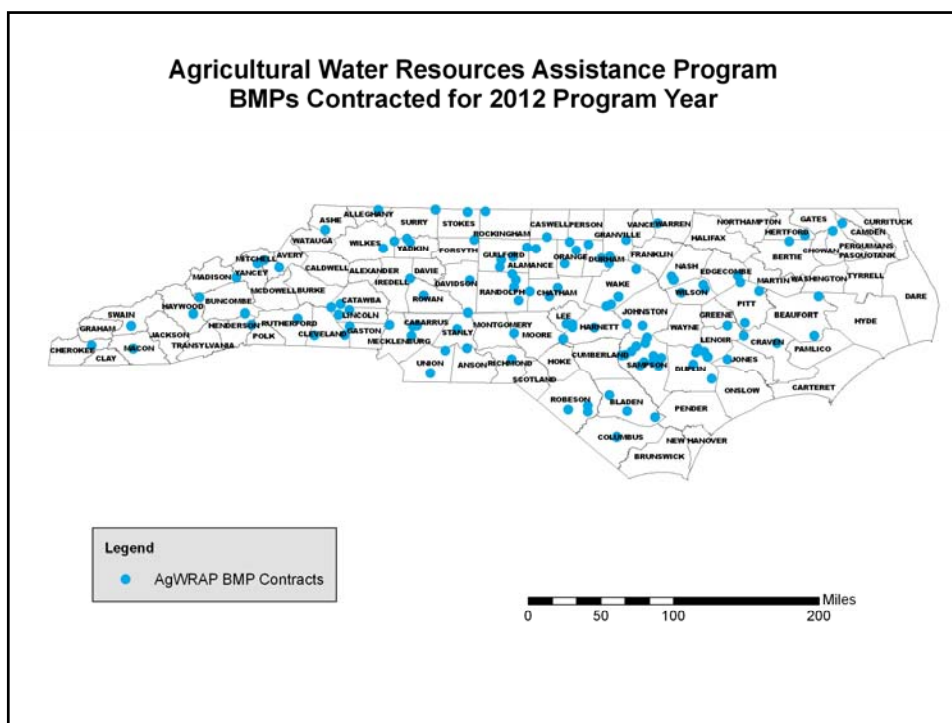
Agricultural Water Resources Assistance Program
BMPs Contracted for 2012 Program Year

ALLEGHANY
ASHE
SURRY
STOKES
ROCKINGHAM
CASWELL
PERSON
VANCE
WARREN
NORTHAMPTON
GATES
CURRITUCK
CAMDEN
HERTFORD
WATAUGA
WILKES
YADKIN
FORSYTH
GUILFORD
ALAMANCE
ORANGE
DURHAM
GRANVILLE
HALIFAX
CHOWAN
PERQUIMANS
PASQUOTANK
BERTIE
MITCHELL
AVERY
YANCEY
MADISON
CALDWELL
ALEXANDER
DAVIE
IREDELL
DAVIDSON
RANDOLPH
CHATHAM
FRANKLIN
NASH
EDGECOMBE
MARTIN
WASHINGTON
TYRRELL
DARE
MCDOWELL
BURKE
ROWAN
WAKE
WILSON
PITT
HAYWOOD
BUNCOMBE
CATAWBA
LINCOLN
SWAIN
GRAHAM
HENDERSON
RUTHERFORD
GASTON
CLEVELAND
CABARRUS
STANLY
MONTGOMERY
MOORE
LEE
HARNETT
JOHNSTON
GREENE
BEAUFORT
HYDE
JACKSON
POLK
MECKLENBURG
WAYNE
LENOIR
CRAVEN
PAMLICO
CHEROKEE
MACON
TRANSYLVANIA
CLAY
UNION
ANSON
RICHMOND
HOKE
CUMBERLAND
SAMPSON
DUPLIN
JONES
SCOTLAND
ONSLOW
CARTERET
ROBESON
BLADEN
PENDER
COLUMBUS
NEW HANOVER
BRUNSWICK

Legend
AgWRAP BMP Contracts

Miles
0 50 100 200